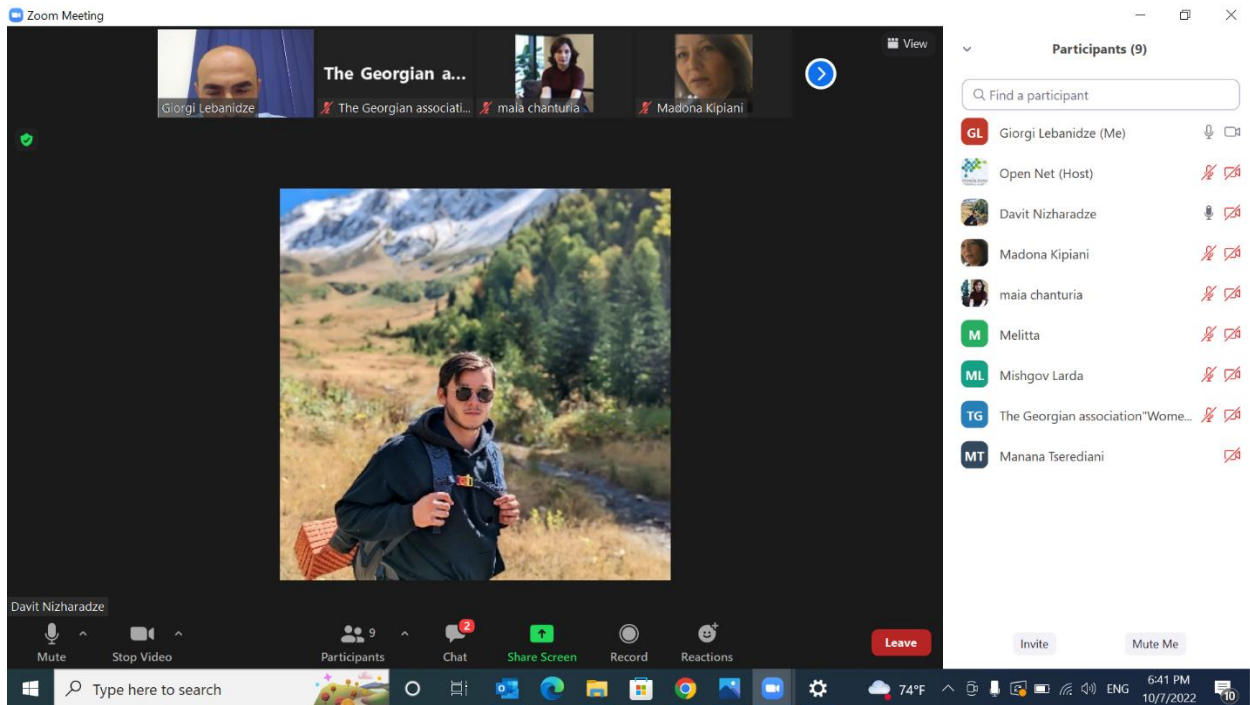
Zoom Meeting

Giorgi Lebanidze
The Georgian a...
The Georgian associati...
maia chanturia
Madona Kipiani
View

Davit Nizharadze

Mute
Stop Video
9
Participants
2
Chat
Share Screen
Record
Reactions
Leave

Participants (9)
Find a participant
GL Giorgi Lebanidze (Me)
Open Net (Host)
Davit Nizharadze
Madona Kipiani
maia chanturia
M Melitta
ML Mishgov Larda
TG The Georgian association"Wome...
MT Manana Tserediani

Invite
Mute Me

Type here to search
74°F
ENG
6:41 PM
10/7/2022
10